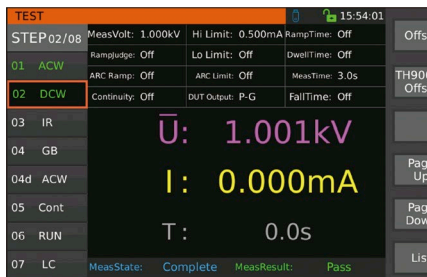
TEST 15:54:01

STEP 02/08

01 ACW

02 DCW

03 IR

04 GB

04d ACW

05 Cont

06 RUN

07 LC

MeasVolt: 1.000kV | Hi Limit: 0.500mA | RampTime: Off
RampJudge: Off | Lo Limit: Off | DwellTime: Off
ARC Ramp: Off | ARC Limit: Off | MeasTime: 3.0s
Continuity: Off | DUT Output: P-G | FallTime: Off

Ū: 1.001kV

I: 0.000mA

T: 0.0s

MeasState: Complete MeasResult: Pass

Offs

TH90 Offs

Pag Up

Pag Dow

Lis